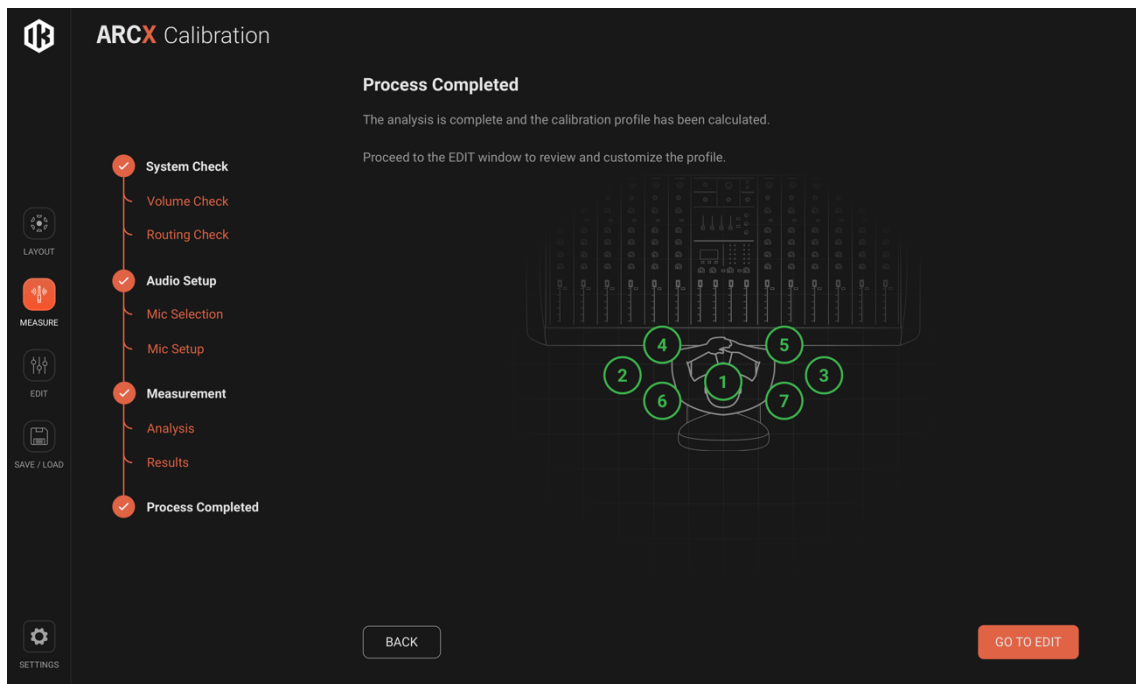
ARCX Calibration

LAYOUT

MEASURE

EDIT

SAVE / LOAD

SETTINGS

System Check
Volume Check
Routing Check
Audio Setup
Mic Selection
Mic Setup
Measurement
Analysis
Results
Process Completed

Process Completed

The analysis is complete and the calibration profile has been calculated.

Proceed to the EDIT window to review and customize the profile.

4
5
2
1
3
6
7

BACK

GO TO EDIT